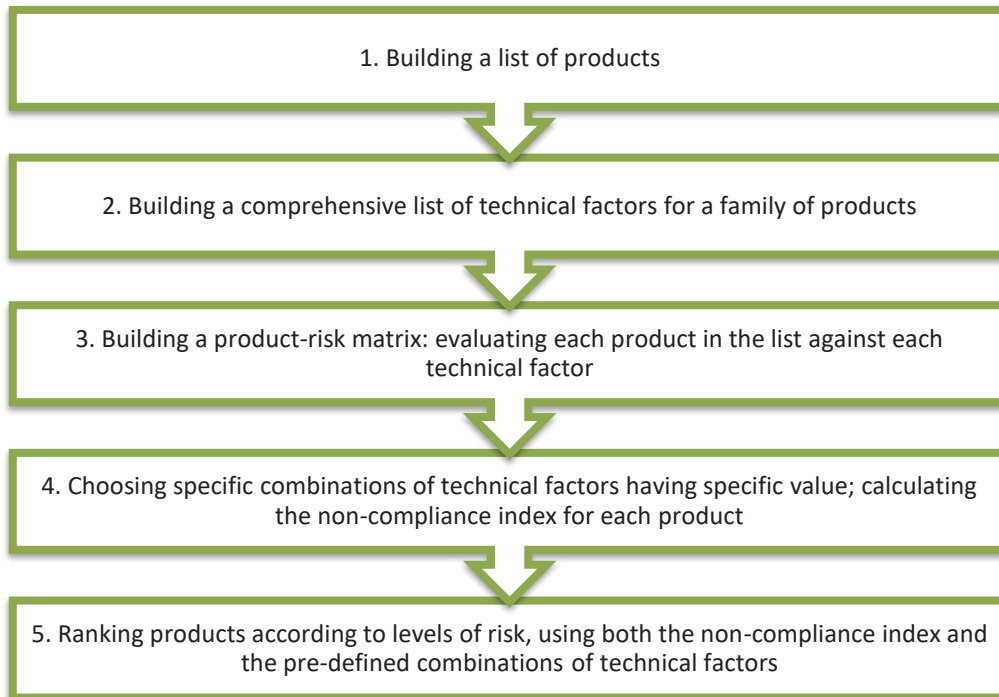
1. Building a list of products

2. Building a comprehensive list of technical factors for a family of products

3. Building a product-risk matrix: evaluating each product in the list against each technical factor

4. Choosing specific combinations of technical factors having specific value; calculating the non-compliance index for each product

5. Ranking products according to levels of risk, using both the non-compliance index and the pre-defined combinations of technical factors